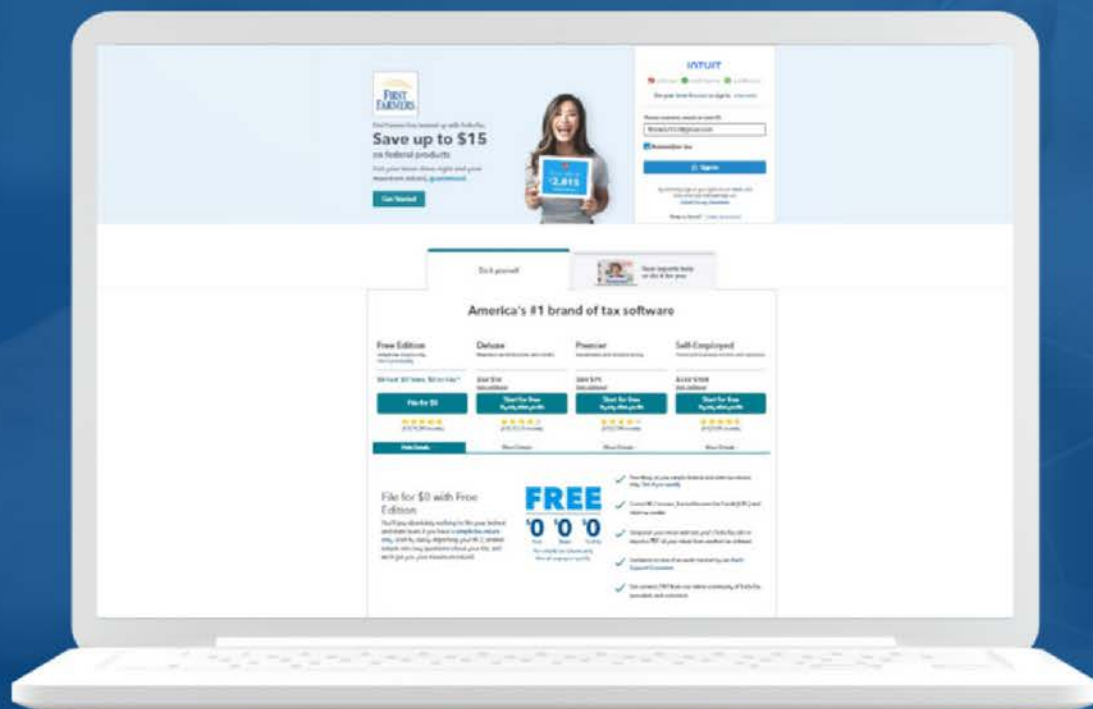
FIRST FARMERS

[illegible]

Save up to $15

on federal products

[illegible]

Get Started

$2,815

INTUIT

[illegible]

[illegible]

Remember me

Sign in

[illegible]

Do it yourself

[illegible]

America's #1 brand of tax software

Free Edition

Deluxe

Premier

Self-Employed

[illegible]

File for $0

Start for free

Start for free

Start for free

More Details

More Details

More Details

More Details

File for $0 with Free Edition

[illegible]

FREE

$0 $0 $0

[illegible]